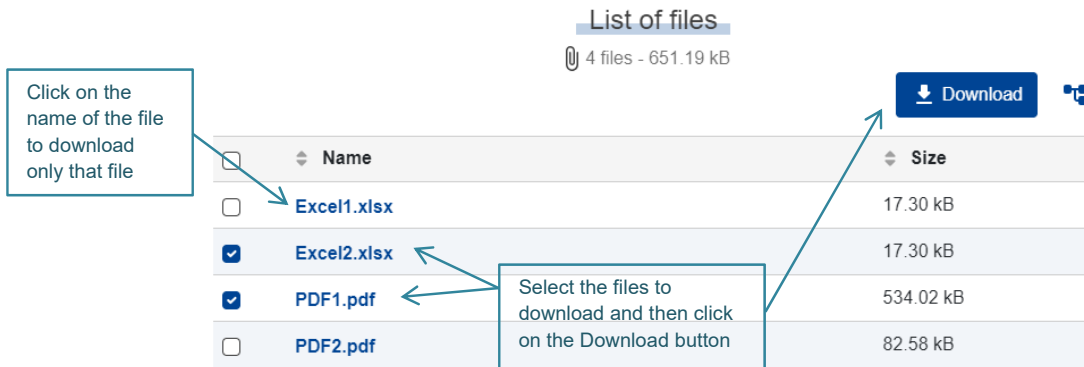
List of files

4 files - 651.19 kB

Download

Click on the name of the file to download only that file

| | Name | Size |
|---|---|---|
| ☐ | Excel1.xlsx | 17.30 kB |
| ☑ | Excel2.xlsx | 17.30 kB |
| ☑ | PDF1.pdf | 534.02 kB |
| ☐ | PDF2.pdf | 82.58 kB |

Select the files to download and then click on the Download button